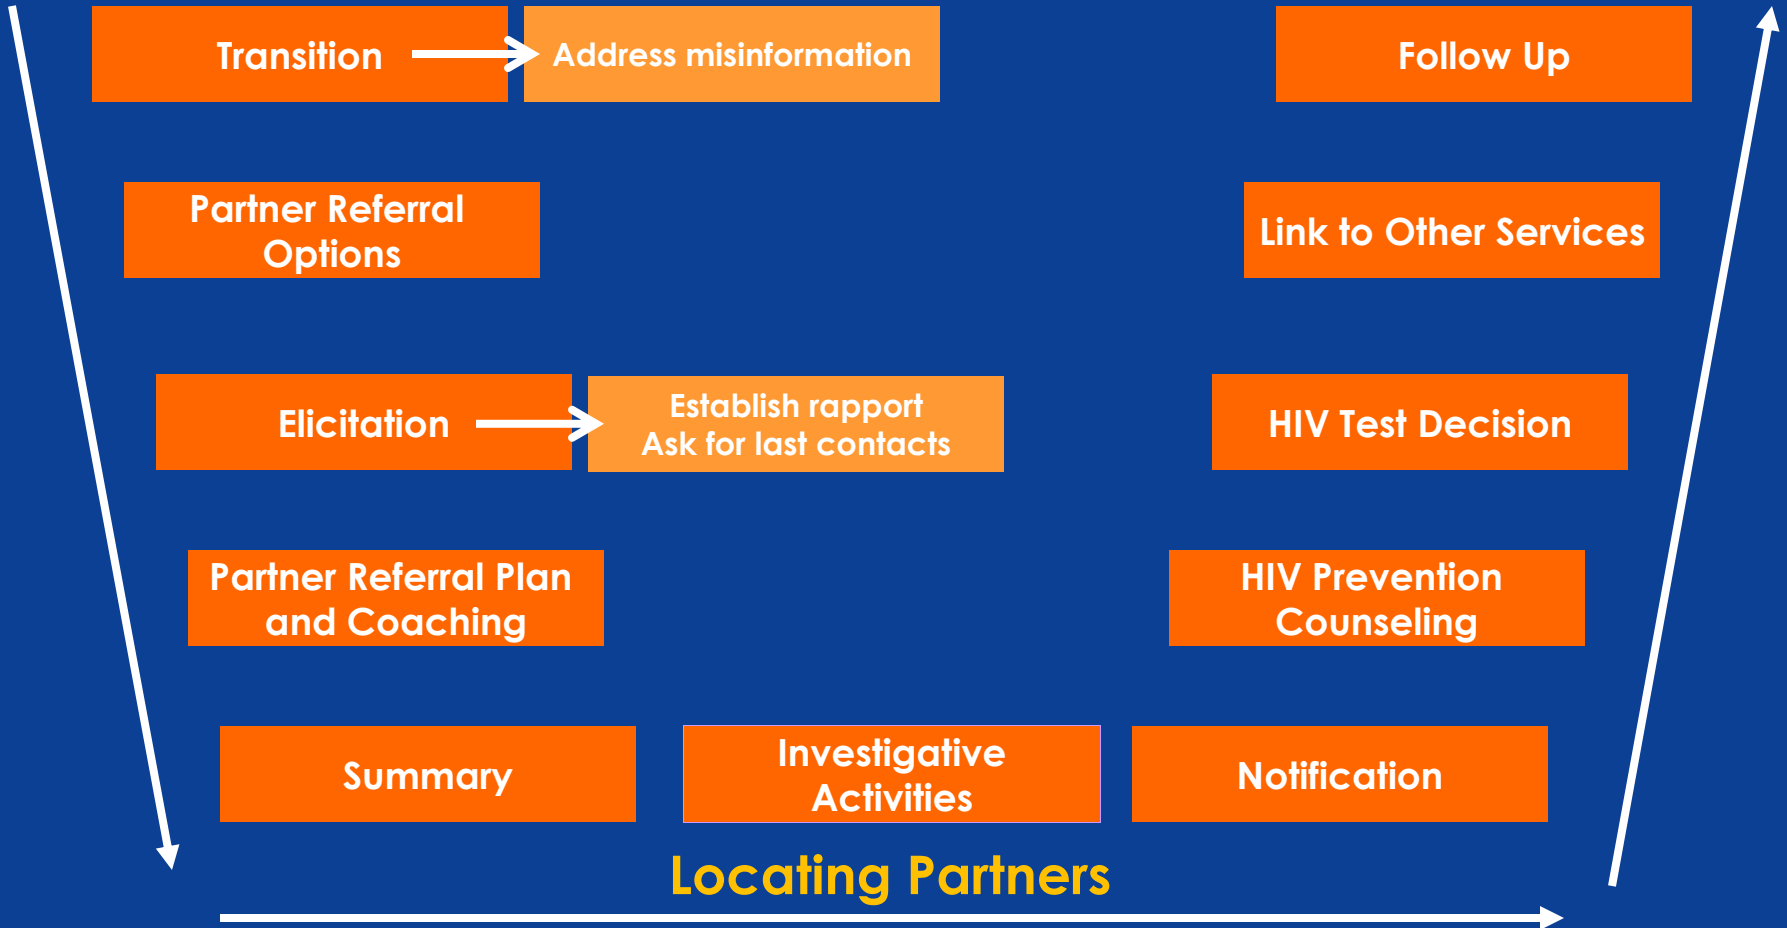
Transition

Address misinformation

Follow Up

Partner Referral Options

Link to Other Services

Elicitation

Establish rapport
Ask for last contacts

HIV Test Decision

Partner Referral Plan and Coaching

HIV Prevention Counseling

Summary

Investigative Activities

Notification

Locating Partners